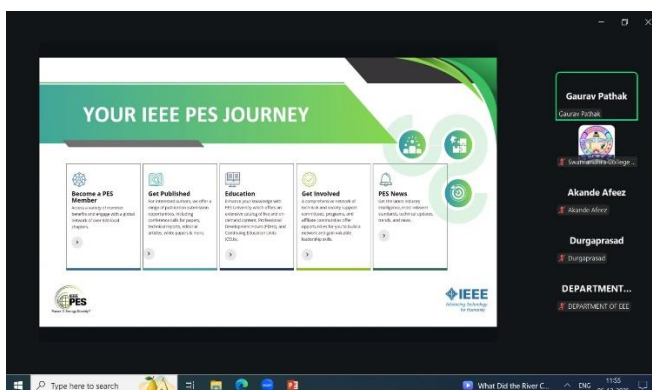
YOUR IEEE PES JOURNEY

Become a PES Member
Access a variety of member benefits and engage with a global network of over individual chapters.

Get Published
For interested authors, we offer a range of publication submission opportunities, including conference calls for papers, technical reports, editorial articles, white papers & more.

Education
Enhance your knowledge with PES University which offers an extensive catalog of live and on-demand content, Professional Development Hours (PDHs), and Continuing Education Units (CEUs).

Get Involved
A comprehensive network of technical and society support committees, programs, and affiliate communities offer opportunities for you to build a network and gain valuable leadership skills.

PES News
Get the latest industry intelligence, most relevant standards, technical updates, trends, and more.

PES
Power & Energy Society

IEEE
Advancing Technology for Humanity

Gaurav Pathak
Gaurav Pathak

Swaminarayan College ...

Akande Afeez
Akande Afeez

Durgaprasad
Durgaprasad

DEPARTMENT...
DEPARTMENT OF EEE

Type here to search
What Did the River C...
ENG
11:55
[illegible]